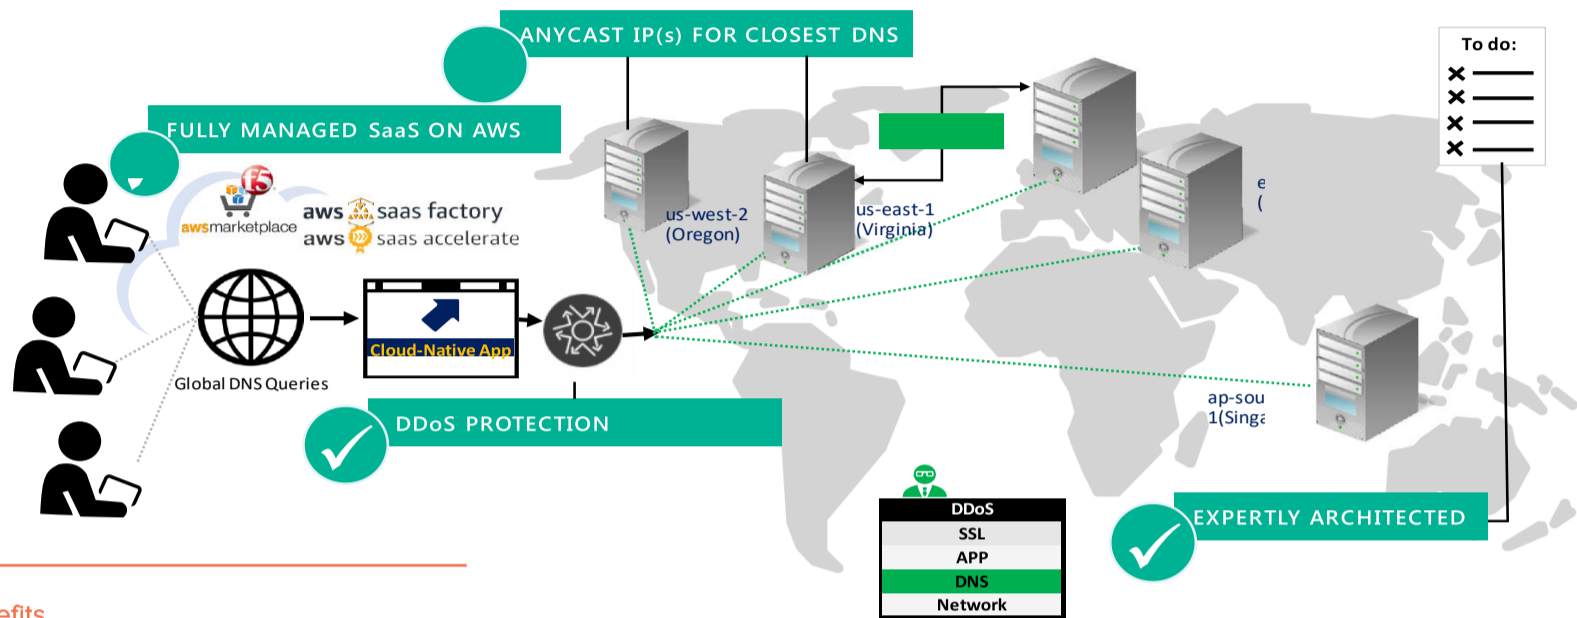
ANYCAST IP(s) FOR CLOSEST DNS

FULLY MANAGED SaaS ON AWS

To do:

f5

awsmarketplace

aws saas factory

aws saas accelerate

us-west-2 (Oregon)

us-east-1 (Virginia)

e (

Global DNS Queries

Cloud-Native App

DDoS PROTECTION

ap-sou 1(Singa

DDoS

SSL

APP

DNS

Network

EXPERTLY ARCHITECTED

efits